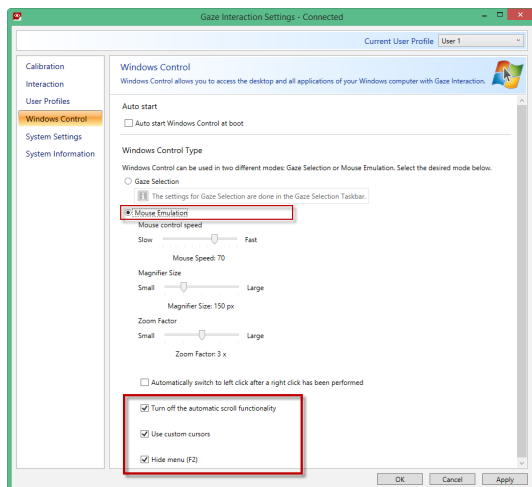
Gaze Interaction Settings - Connected

Current User Profile User 1

Calibration
Interaction
User Profiles
Windows Control
System Settings
System Information

Windows Control
Windows Control allows you to access the desktop and all applications of your Windows computer with Gaze Interaction.

Auto start
Auto start Windows Control at boot

Windows Control Type
Windows Control can be used in two different modes: Gaze Selection or Mouse Emulation. Select the desired mode below.
Gaze Selection
The settings for Gaze Selection are done in the Gaze Selection Taskbar.
Mouse Emulation
Mouse control speed
Slow Fast
Mouse Speed: 70
Magnifier Size
Small Large
Magnifier Size: 150 px
Zoom Factor
Small Large
Zoom Factor: 3 x

Automatically switch to left click after a right click has been performed

Turn off the automatic scroll functionality
Use custom cursors
Hide menu (F2)

OK Cancel Apply